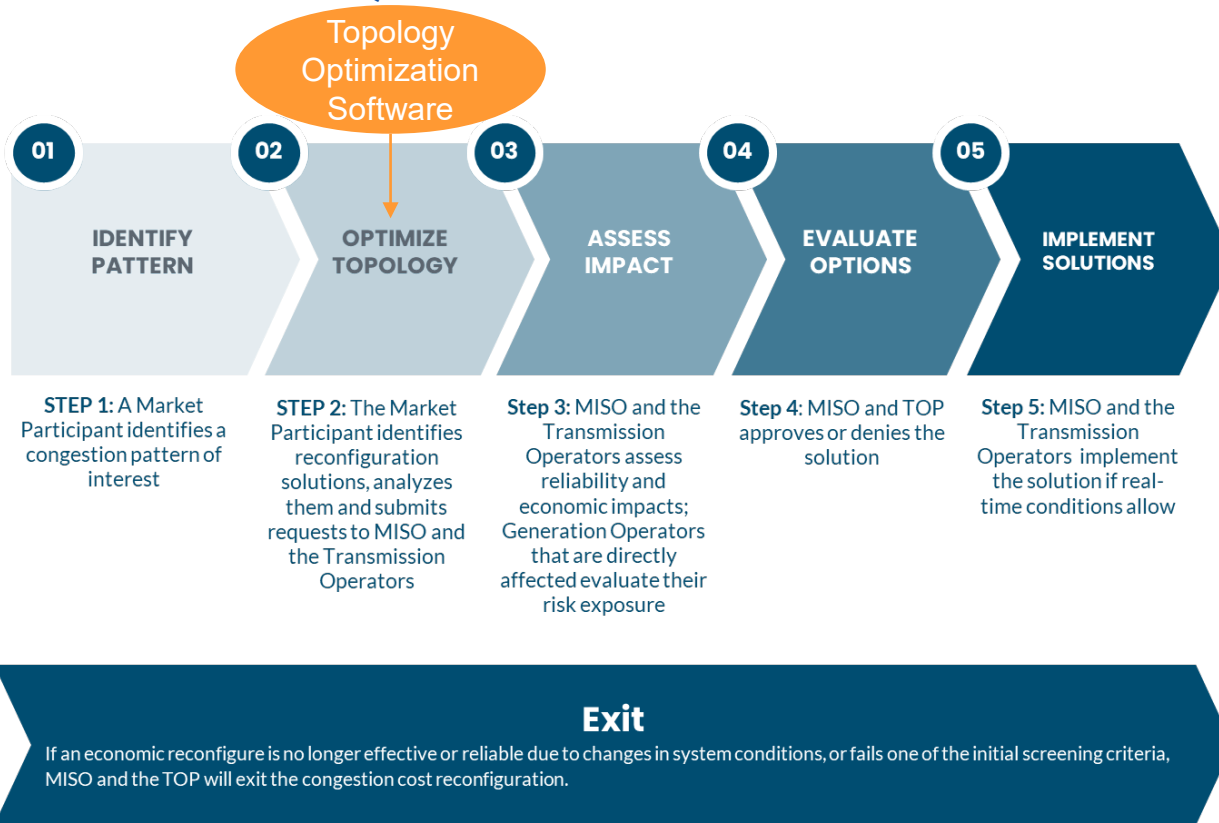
Topology Optimization Software

01

IDENTIFY PATTERN

02

OPTIMIZE TOPOLOGY

03

ASSESS IMPACT

04

EVALUATE OPTIONS

05

IMPLEMENT SOLUTIONS

STEP 1: A Market Participant identifies a congestion pattern of interest

STEP 2: The Market Participant identifies reconfiguration solutions, analyzes them and submits requests to MISO and the Transmission Operators

Step 3: MISO and the Transmission Operators assess reliability and economic impacts; Generation Operators that are directly affected evaluate their risk exposure

Step 4: MISO and TOP approves or denies the solution

Step 5: MISO and the Transmission Operators implement the solution if real-time conditions allow

Exit

If an economic reconfigure is no longer effective or reliable due to changes in system conditions, or fails one of the initial screening criteria, MISO and the TOP will exit the congestion cost reconfiguration.